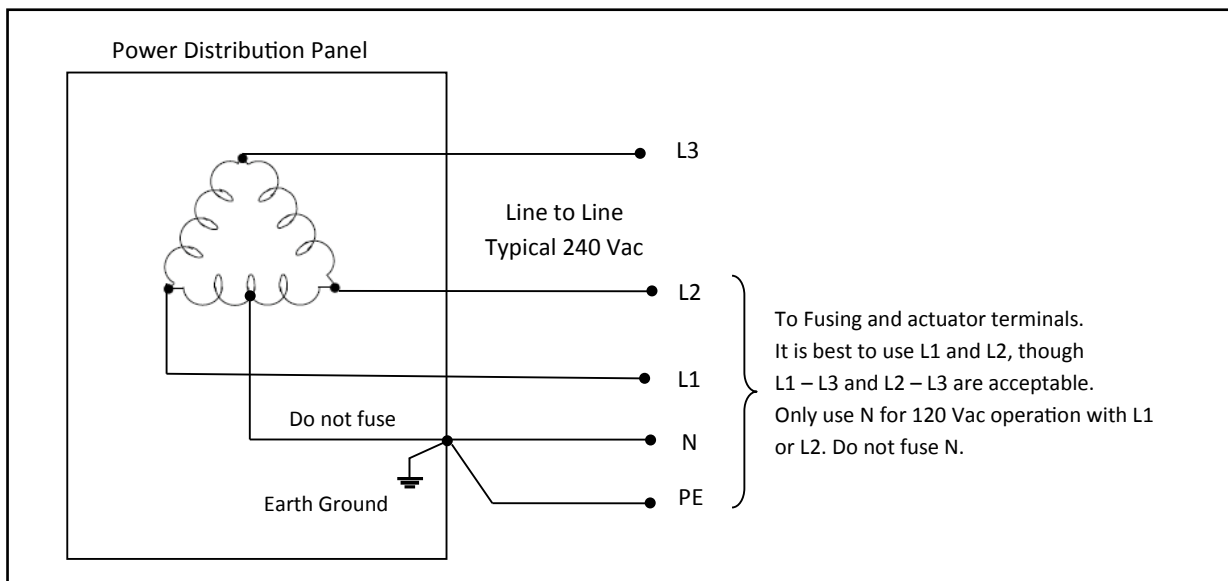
Power Distribution Panel

L3

Line to Line
Typical 240 Vac

L2

L1

Do not fuse

N

Earth Ground

PE

To Fusing and actuator terminals. It is best to use L1 and L2, though L1 – L3 and L2 – L3 are acceptable. Only use N for 120 Vac operation with L1 or L2. Do not fuse N.